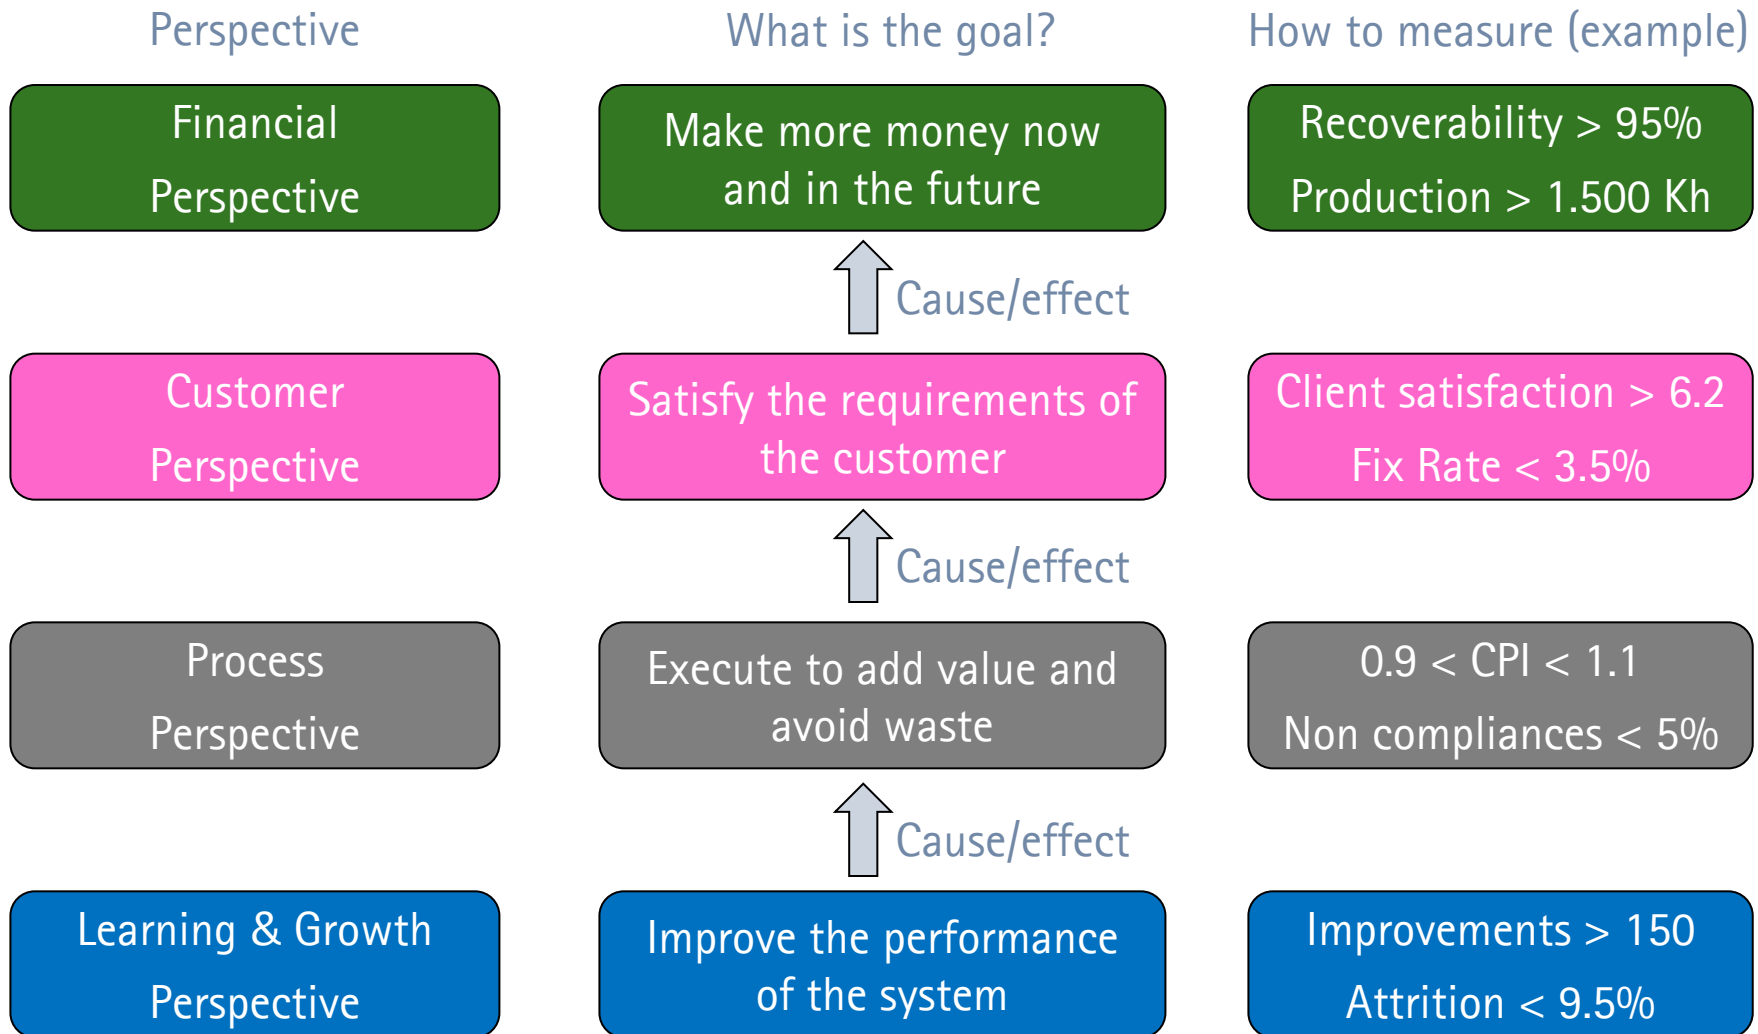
Perspective

What is the goal?

How to measure (example)

Financial Perspective

Make more money now and in the future

Recoverability > 95%

Production > 1.500 Kh

Cause/effect

Customer Perspective

Satisfy the requirements of the customer

Client satisfaction > 6.2

Fix Rate < 3.5%

Cause/effect

Process Perspective

Execute to add value and avoid waste

0.9 < CPI < 1.1

Non compliances < 5%

Cause/effect

Learning & Growth Perspective

Improve the performance of the system

Improvements > 150

Attrition < 9.5%